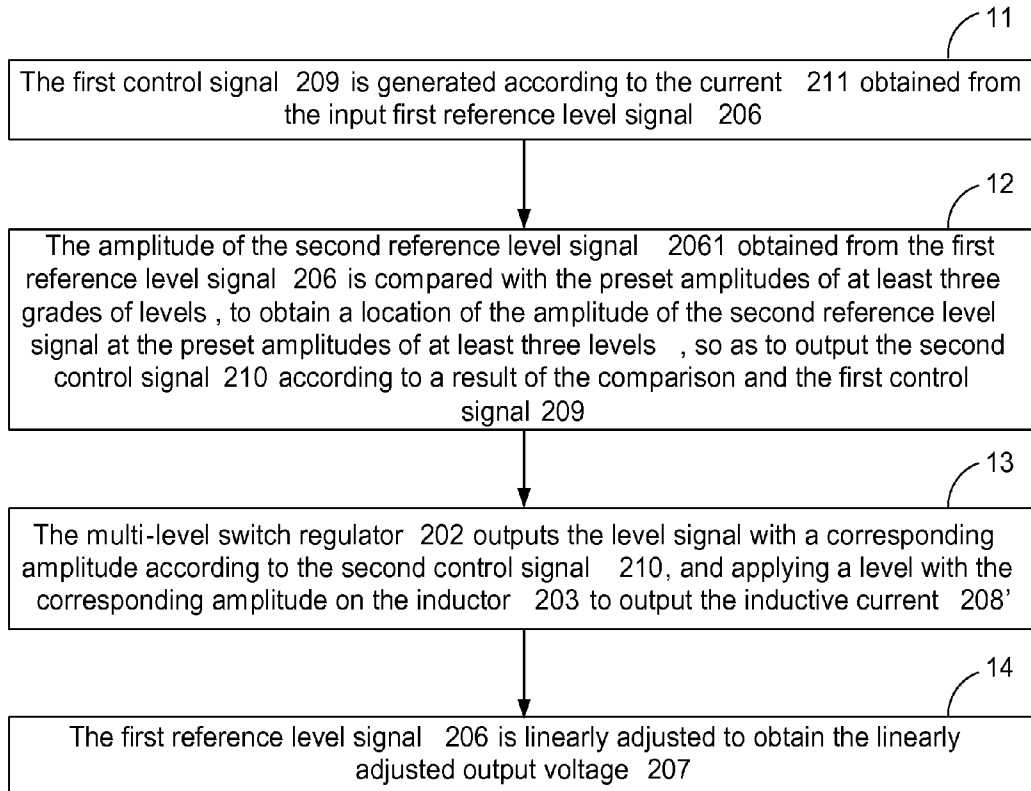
11

The first control signal 209 is generated according to the current 211 obtained from the input first reference level signal 206

12

The amplitude of the second reference level signal 2061 obtained from the first reference level signal 206 is compared with the preset amplitudes of at least three grades of levels , to obtain a location of the amplitude of the second reference level signal at the preset amplitudes of at least three levels , so as to output the second control signal 210 according to a result of the comparison and the first control signal 209

13

The multi-level switch regulator 202 outputs the level signal with a corresponding amplitude according to the second control signal 210, and applying a level with the corresponding amplitude on the inductor 203 to output the inductive current 208'

14

The first reference level signal 206 is linearly adjusted to obtain the linearly adjusted output voltage 207